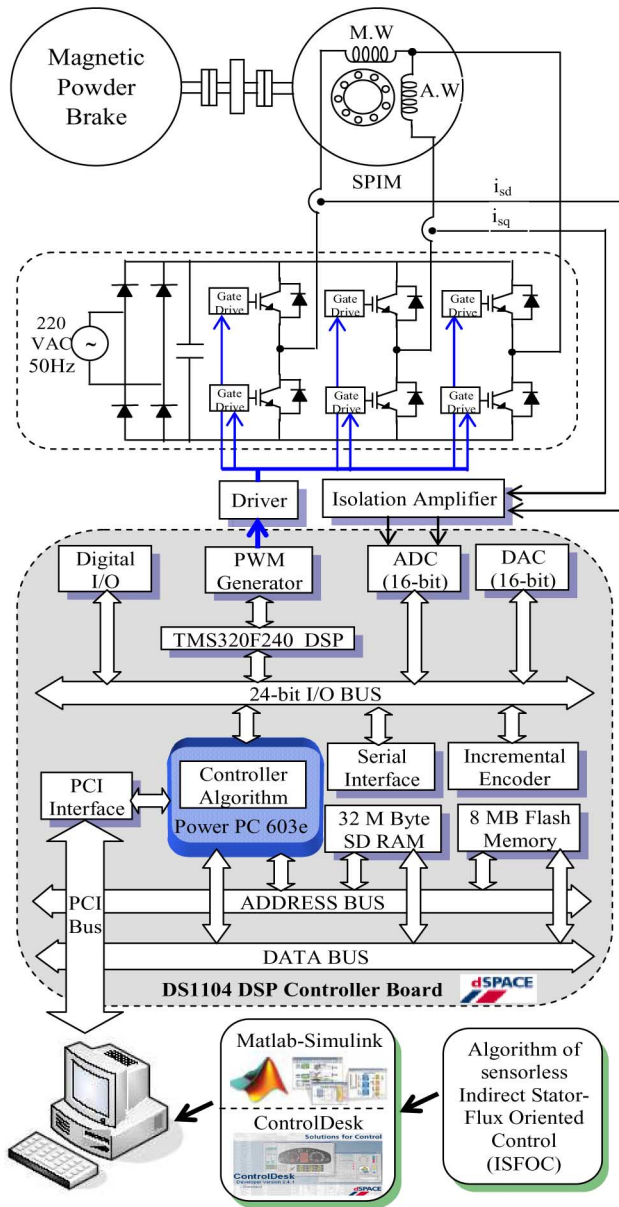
Magnetic Powder Brake

M.W

A.W

SPIM

$i_{sd}$

$i_{sq}$

220 VAC 50Hz

Gate Drive

Gate Drive

Gate Drive

Gate Drive

Gate Drive

Gate Drive

Driver

Isolation Amplifier

Digital I/O

PWM Generator

ADC (16-bit)

DAC (16-bit)

TMS320F240 DSP

24-bit I/O BUS

Controller Algorithm

Power PC 603e

Serial Interface

Incremental Encoder

PCI Interface

32 M Byte SD RAM

8 MB Flash Memory

PCI Bus

ADDRESS BUS

DATA BUS

DS1104 DSP Controller Board

dSPACE

Matlab-Simulink

ControlDesk

Solutions for Control

ControlDesk

dSPACE

Algorithm of sensorless Indirect Stator-Flux Oriented Control (ISFOC)